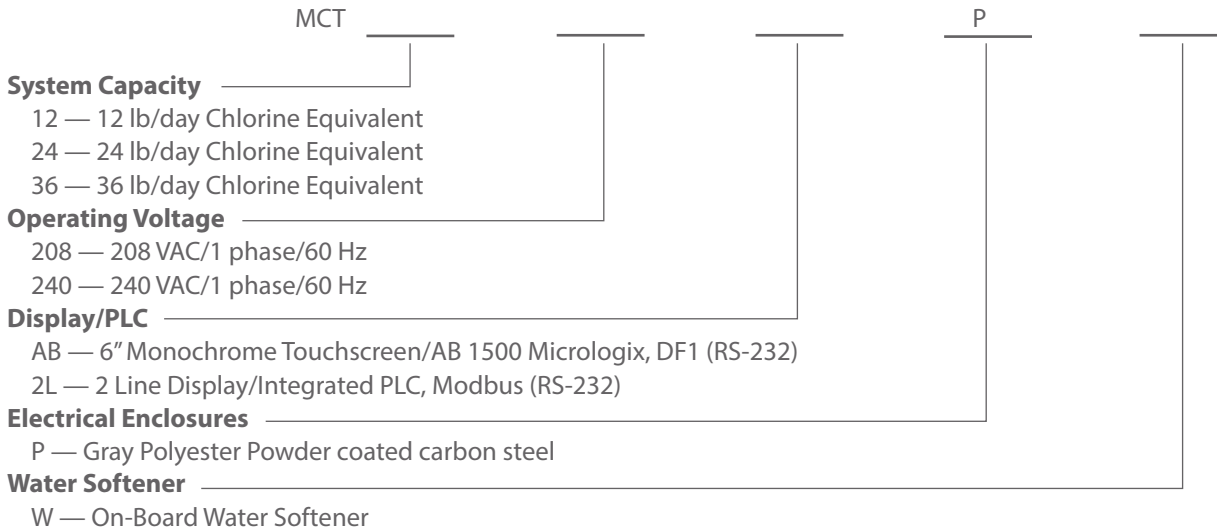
MCT \_\_\_\_\_ \_\_\_\_\_ \_\_\_\_\_ P \_\_\_\_\_

**System Capacity**
12 — 12 lb/day Chlorine Equivalent
24 — 24 lb/day Chlorine Equivalent
36 — 36 lb/day Chlorine Equivalent

**Operating Voltage**
208 — 208 VAC/1 phase/60 Hz
240 — 240 VAC/1 phase/60 Hz

**Display/PLC**
AB — 6" Monochrome Touchscreen/AB 1500 Micrologix, DF1 (RS-232)
2L — 2 Line Display/Integrated PLC, Modbus (RS-232)

**Electrical Enclosures**
P — Gray Polyester Powder coated carbon steel

**Water Softener**
W — On-Board Water Softener